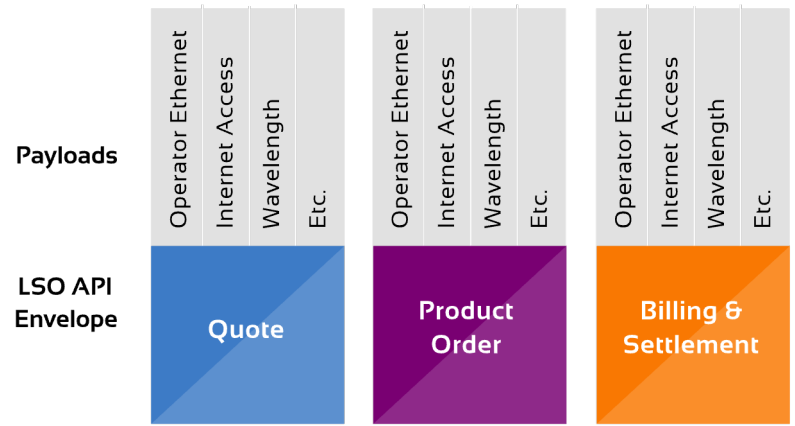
Payloads

Operator Ethernet
Internet Access
Wavelength
Etc.

Operator Ethernet
Internet Access
Wavelength
Etc.

Operator Ethernet
Internet Access
Wavelength
Etc.

LSO API Envelope

Quote

Product Order

Billing & Settlement